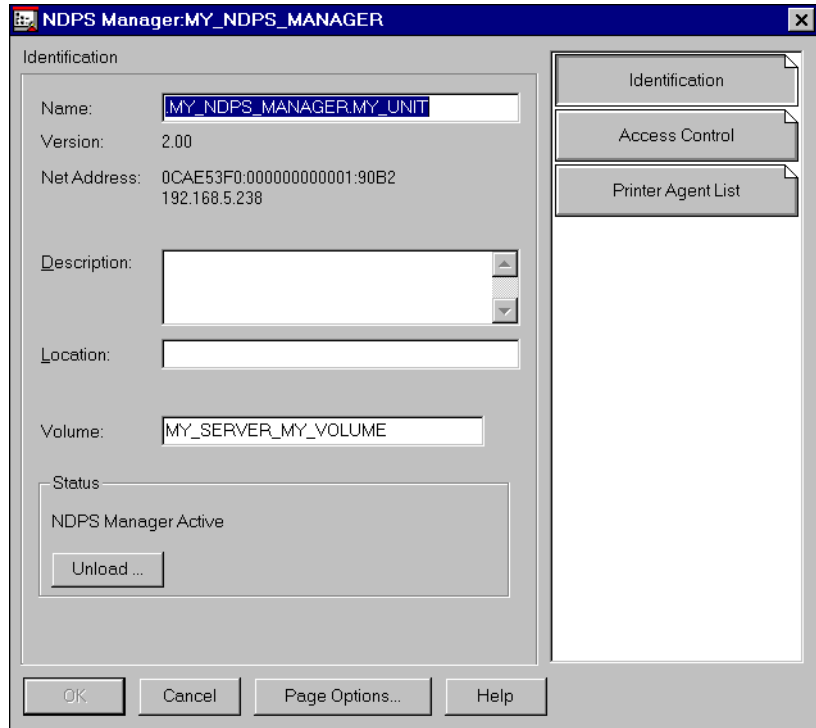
NDPS Manager:MY_NDPS_MANAGER

Identification

Name: .MY_NDPS_MANAGER.MY_UNIT

Version: 2.00

Net Address: 0CAE53F0:000000000001:90B2 192.168.5.238

Description:

Location:

Volume: MY_SERVER_MY_VOLUME

Status

NDPS Manager Active

Unload ...

Identification

Access Control

Printer Agent List

OK

Cancel

Page Options...

Help